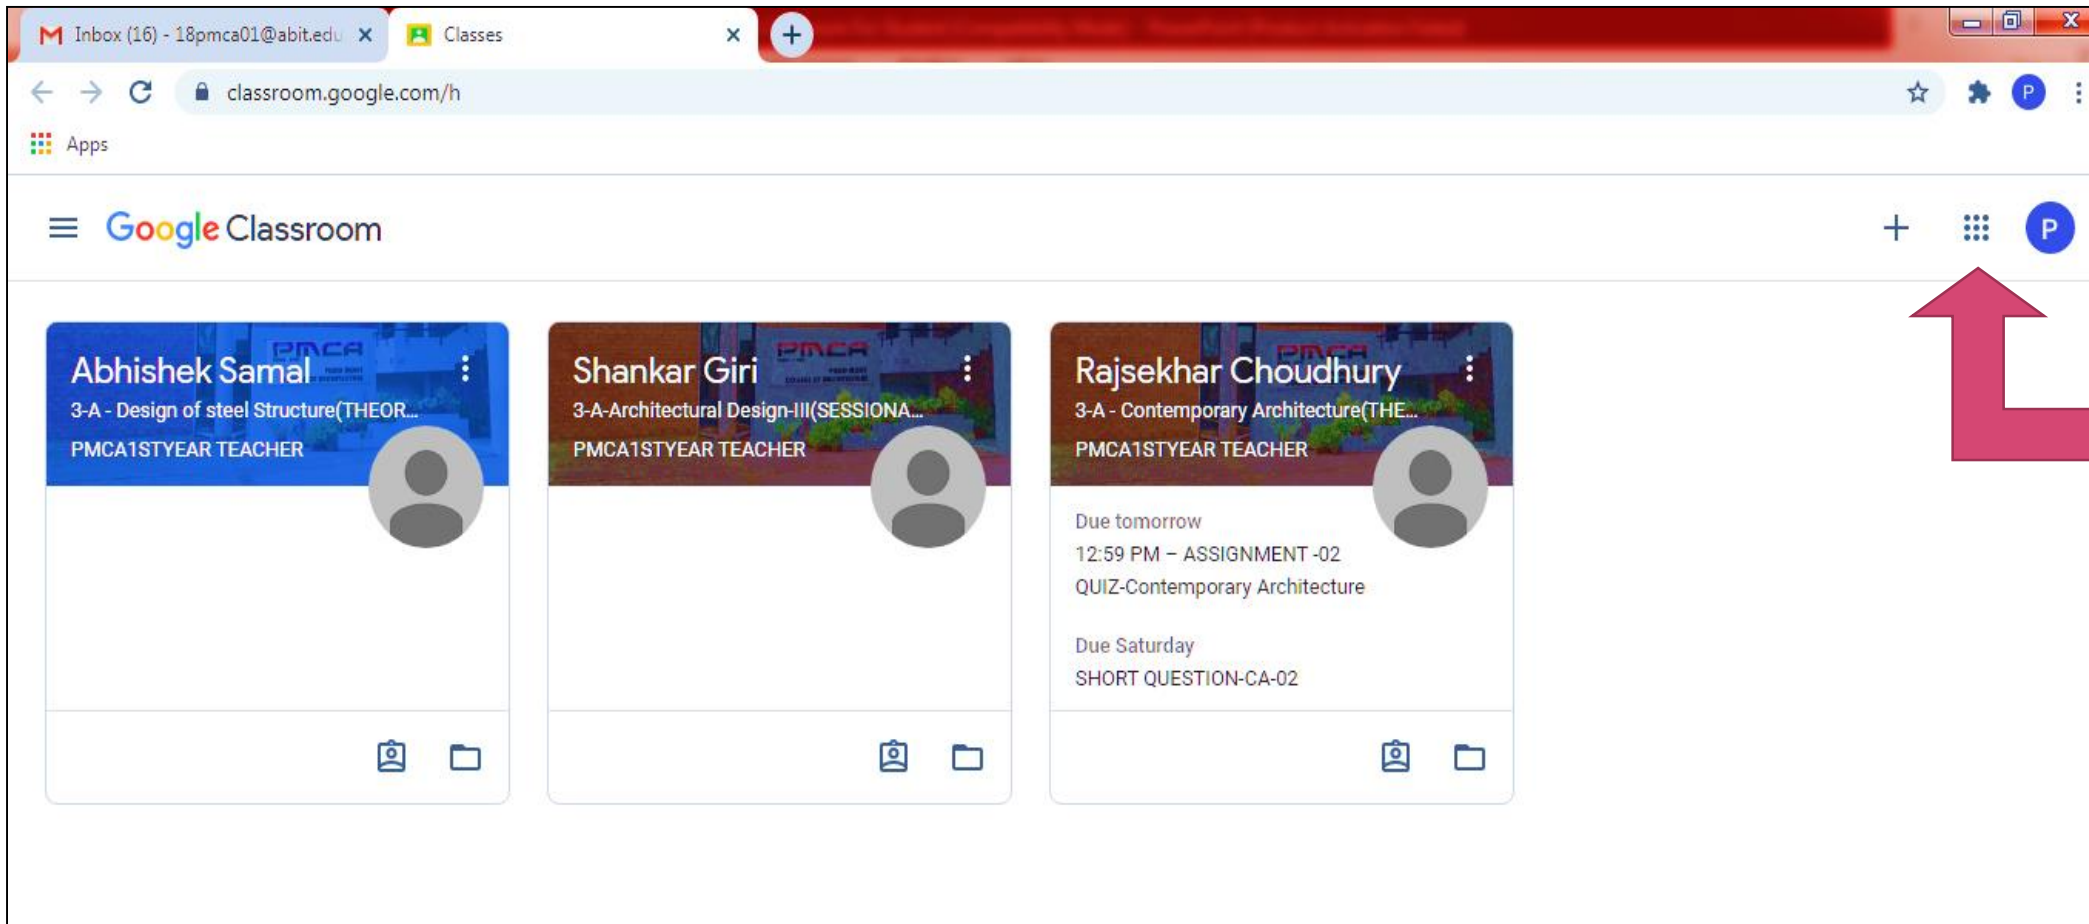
Inbox (16) - 18pmca01@abit.edu
Classes
classroom.google.com/h
Apps

Google Classroom
P

Abhishek Samal
3-A - Design of steel Structure(THEOR...
PMCA1STYEAR TEACHER

Shankar Giri
3-A-Architectural Design-III(SESSIONA...
PMCA1STYEAR TEACHER

Rajsekhar Choudhury
3-A - Contemporary Architecture(THE...
PMCA1STYEAR TEACHER

Due tomorrow
12:59 PM – ASSIGNMENT -02
QUIZ-Contemporary Architecture

Due Saturday
SHORT QUESTION-CA-02